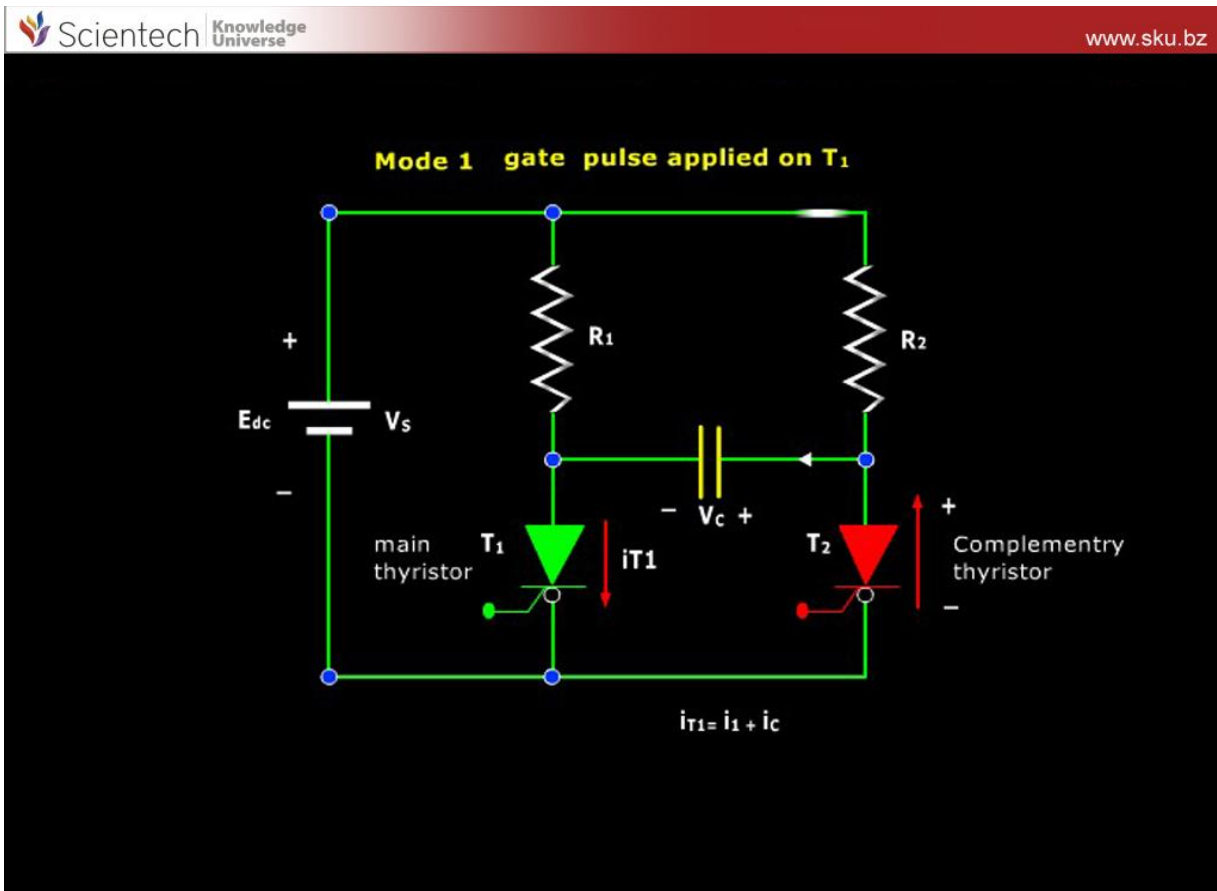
Scientech Knowledge Universe

www.sku.bz

Mode 1 gate pulse applied on $T_1$

+

$E_{dc}$

$V_S$

−

$R_1$

$R_2$

− $V_C$ +

main thyristor

$T_1$

iT1

$T_2$

+

Complementry thyristor

−

$i_{T1} = i_1 + i_C$